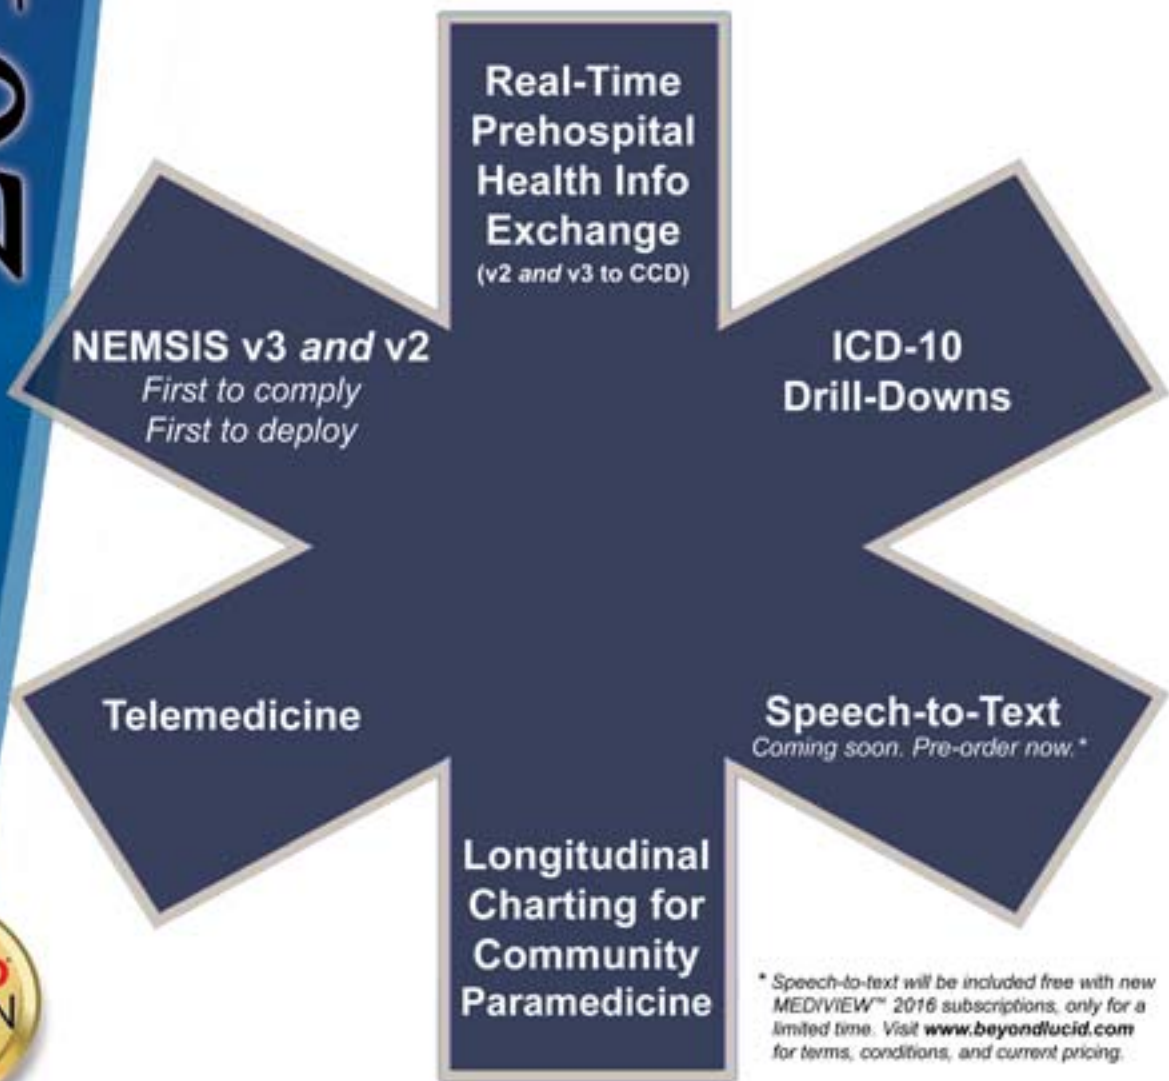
Real-Time Prehospital Health Info Exchange
(v2 *and* v3 to CCD)

NEMSIS v3 *and* v2
*First to comply*
*First to deploy*

ICD-10 Drill-Downs

Telemedicine

Speech-to-Text
*Coming soon. Pre-order now.**

Longitudinal Charting for Community Paramedicine

* *Speech-to-text will be included free with new MEDIVIEW™ 2016 subscriptions, only for a limited time. Visit* ***www.beyondlucid.com*** *for terms, conditions, and current pricing.*